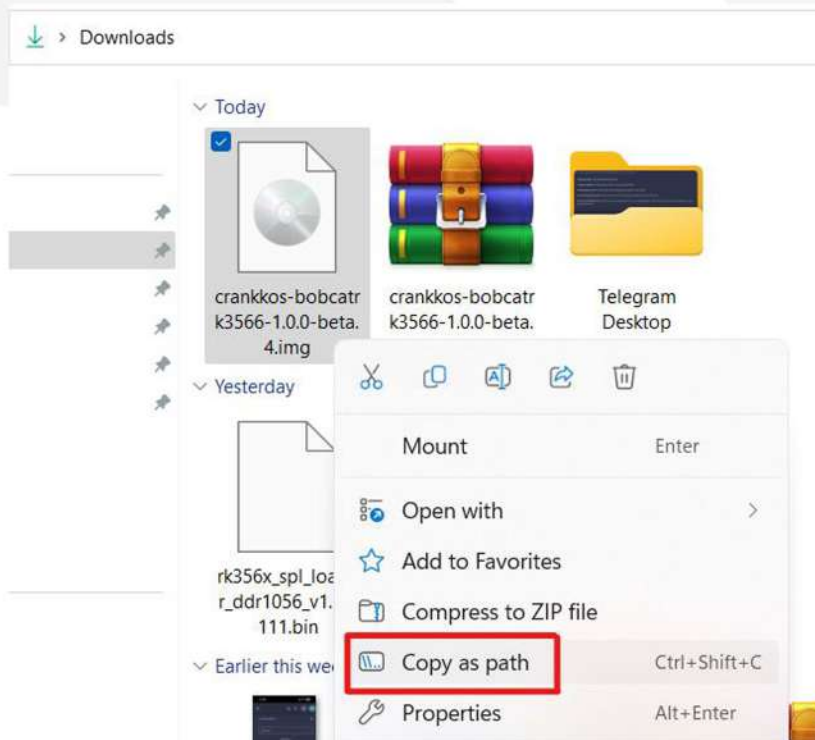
Downloads

Today

crankkos-bobcatrk3566-1.0.0-beta.4.img

crankkos-bobcatrk3566-1.0.0-beta.

Telegram Desktop

Yesterday

rk356x_spl_loar_ddr1056_v1.111.bin

Earlier this we

Mount Enter

Open with

Add to Favorites

Compress to ZIP file

Copy as path Ctrl+Shift+C

Properties Alt+Enter